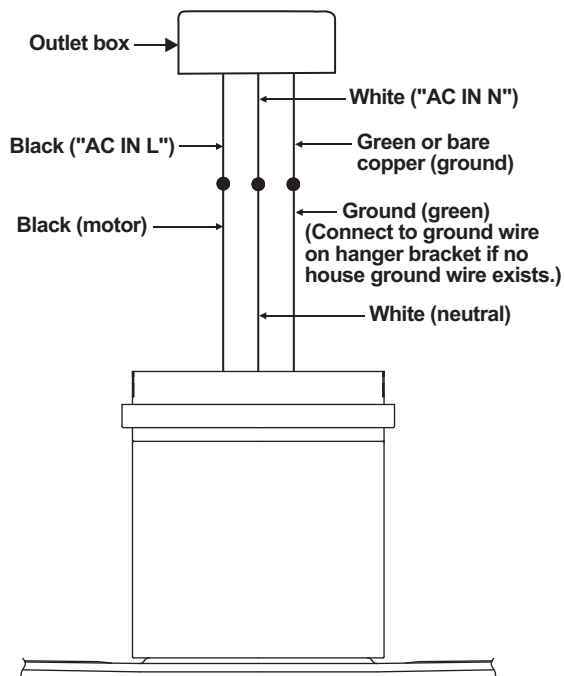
Outlet box

White ("AC IN N")

Black ("AC IN L")

Green or bare copper (ground)

Black (motor)

Ground (green) (Connect to ground wire on hanger bracket if no house ground wire exists.)

White (neutral)